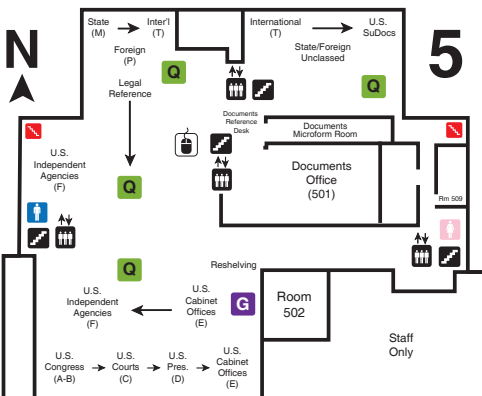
N

5

State (M)

Inter'l (T)

International (T)

U.S. SuDocs

Foreign (P)

State/Foreign Unclassed

Q

Q

Legal Reference

Documents Reference Desk

Documents Microform Room

Documents Office (501)

U.S. Independent Agencies (F)

Q

Rm 509

Q

Reshelving

U.S. Independent Agencies (F)

U.S. Cabinet Offices (E)

G

Room 502

Staff Only

U.S. Congress (A-B)

U.S. Courts (C)

U.S. Pres. (D)

U.S. Cabinet Offices (E)